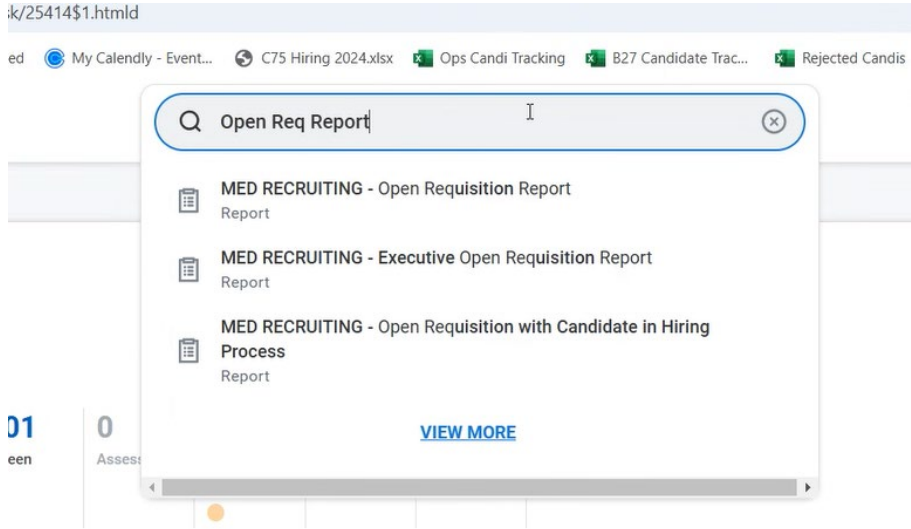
k/25414$1.htmld

ed My Calendly - Event... C75 Hiring 2024.xlsx Ops Candi Tracking B27 Candidate Trac... Rejected Candis

Open Req Report

MED RECRUITING - Open Requisition Report
Report

MED RECRUITING - Executive Open Requisition Report
Report

MED RECRUITING - Open Requisition with Candidate in Hiring Process
Report

VIEW MORE

01
een

0
Asses